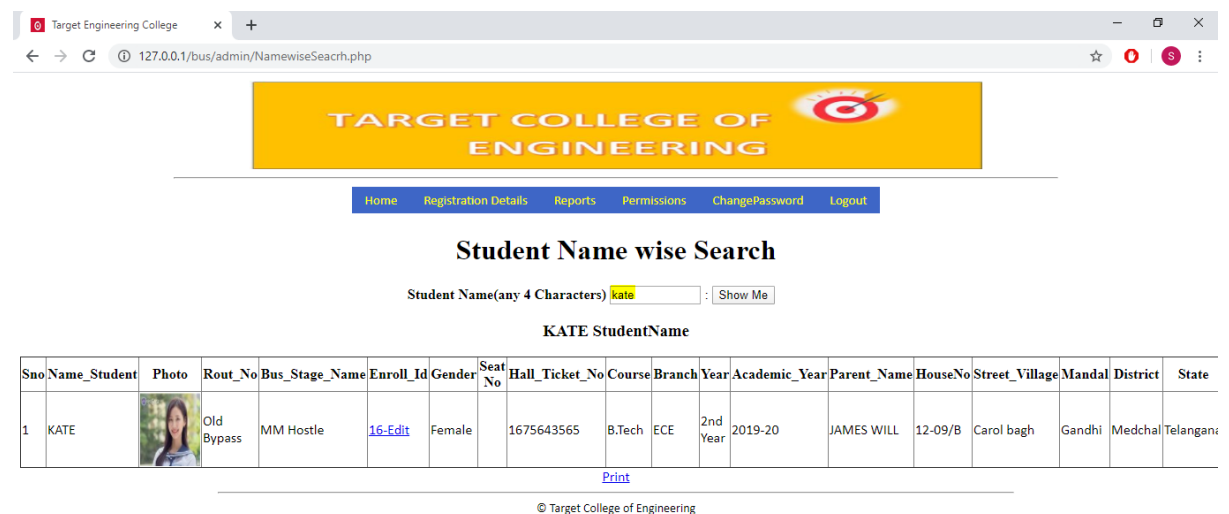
Target Engineering College

127.0.0.1/bus/admin/NamewiseSeacrh.php

S

TARGET COLLEGE OF ENGINEERING

Home Registration Details Reports Permissions ChangePassword Logout

Student Name wise Search

Student Name(any 4 Characters) kate : Show Me

KATE StudentName

| Sno | Name_Student | Photo | Rout_No | Bus_Stage_Name | Enroll_Id | Gender | Seat No | Hall_Ticket_No | Course | Branch | Year | Academic_Year | Parent_Name | HouseNo | Street_Village | Mandal | District | State |
|---|---|---|---|---|---|---|---|---|---|---|---|---|---|---|---|---|---|---|
| 1 | KATE | | Old Bypass | MM Hostle | 16-Edit | Female | | 1675643565 | B.Tech | ECE | 2nd Year | 2019-20 | JAMES WILL | 12-09/B | Carol bagh | Gandhi | Medchal | Telangana |

Print

© Target College of Engineering